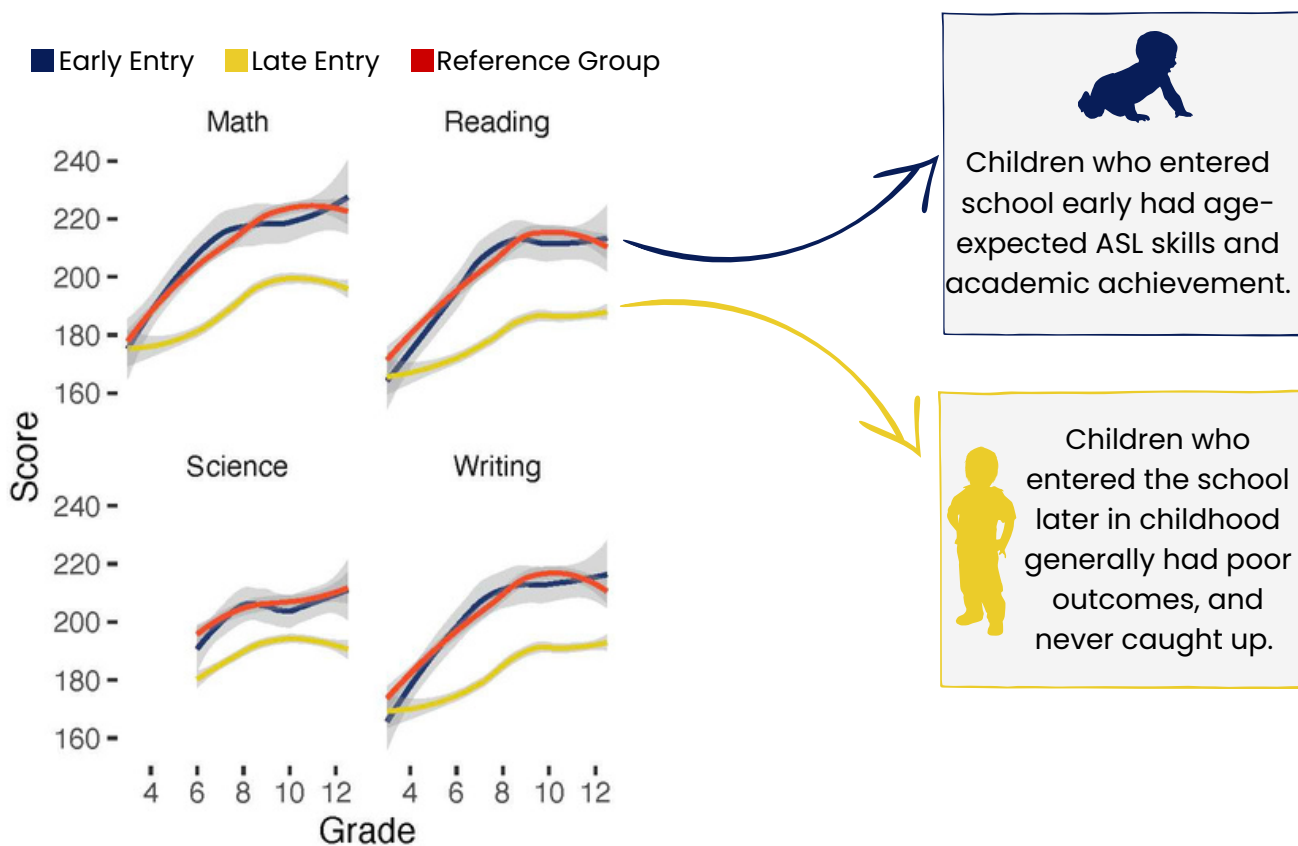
Early Entry Late Entry Reference Group

Math

Reading

240
220
200
180
160

Score

Science

Writing

240
220
200
180
160

4 6 8 10 12 4 6 8 10 12

Grade

Children who entered school early had age-expected ASL skills and academic achievement.

Children who entered the school later in childhood generally had poor outcomes, and never caught up.